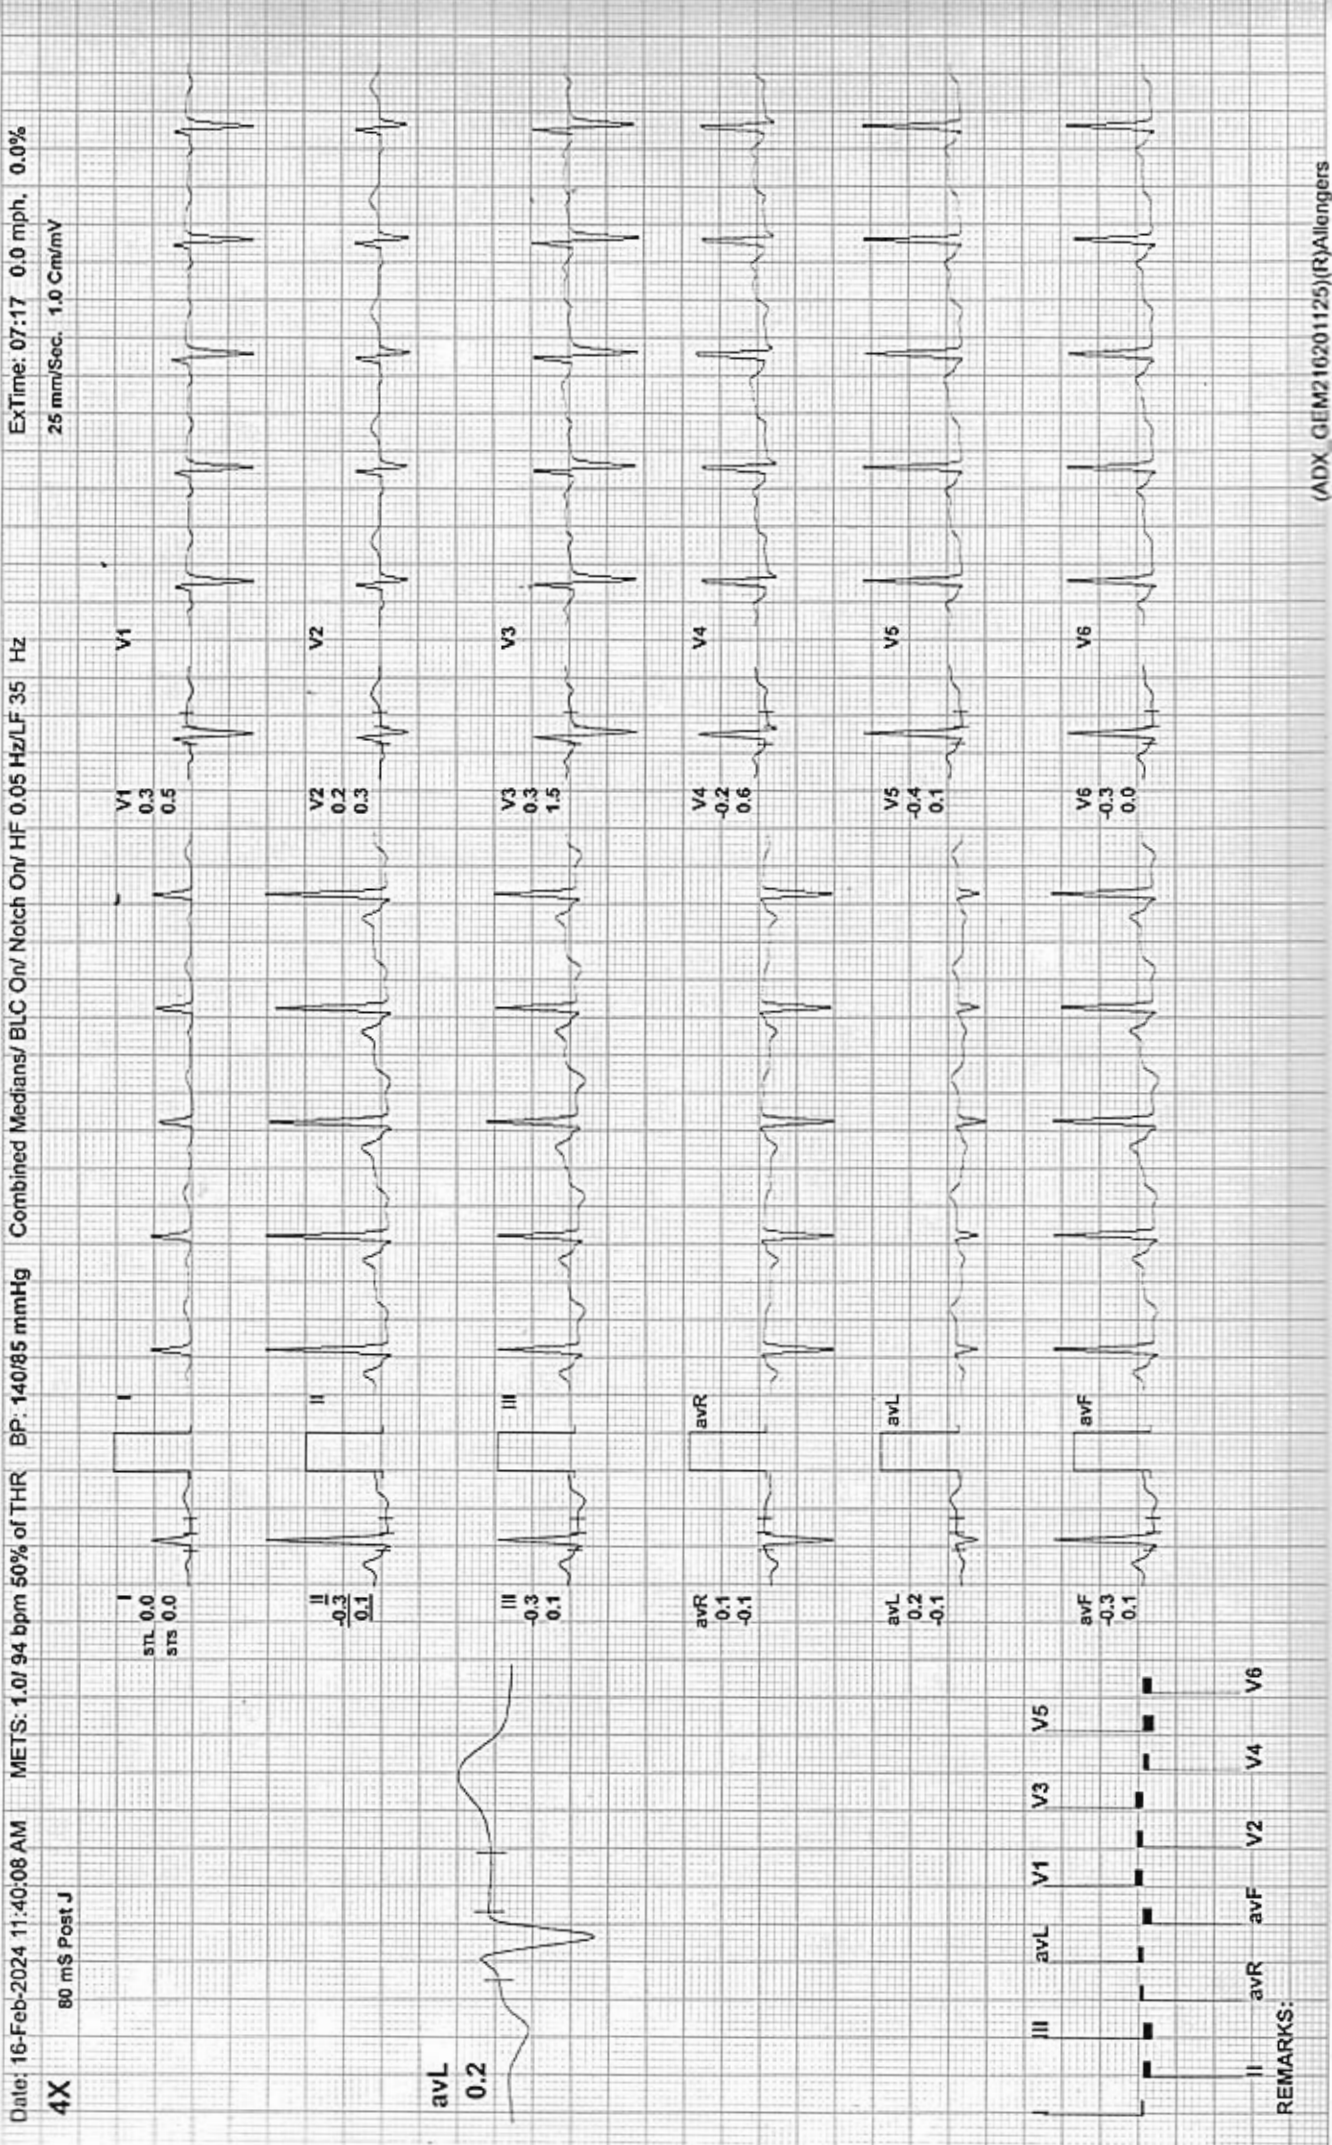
Date: 16-Feb-2024 11:40:08 AM METS: 1.0/ 94 bpm 50% of THR BP: 140/85 mmHg Combined Medians/ BLC On/ Notch On/ HF 0.05 Hz/LF 35 Hz ExTime: 07:17 0.0 mph. 0.0%

4X 80 mS Post J 25 mm/Sec. 1.0 Cm/mV

avL
0.2

I
STL 0.0
STS 0.0

I

V1
0.3
0.5

V1

II
-0.3
0.1

II

V2
0.2
0.3

V2

III
-0.3
0.1

III

V3
0.3
1.5

V3

avR
0.1
-0.1

avR

V4
-0.2
0.6

V4

avL
0.2
-0.1

avL

V5
-0.4
0.1

V5

avF
-0.3
0.1

avF

V6
-0.3
0.0

V6

I III avL V1 V3 V5
II avR avF V2 V4 V6

REMARKS:

(ADX_GEM216201125)(R)Allengers